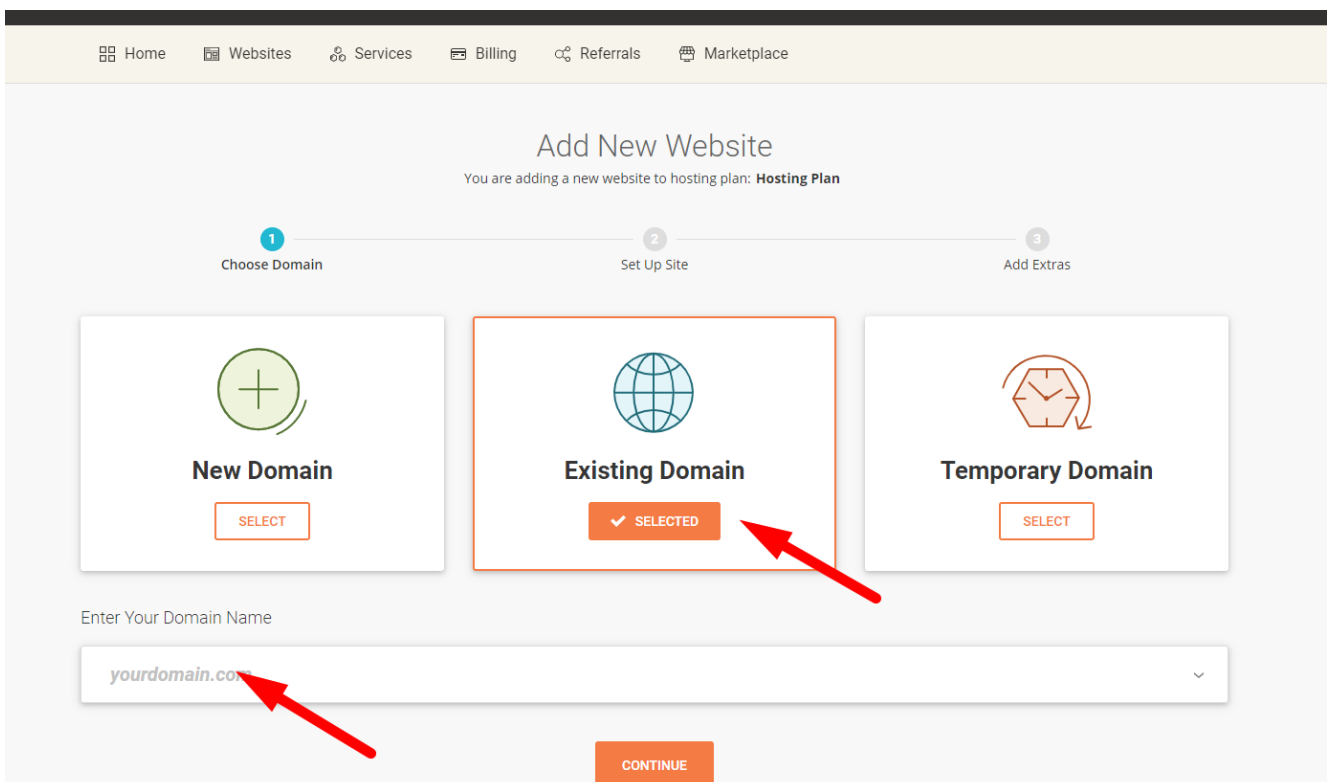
Home Websites Services Billing Referrals Marketplace

Add New Website

You are adding a new website to hosting plan: **Hosting Plan**

1 Choose Domain
2 Set Up Site
3 Add Extras

New Domain
SELECT

Existing Domain
SELECTED

Temporary Domain
SELECT

Enter Your Domain Name

yourdomain.com

CONTINUE